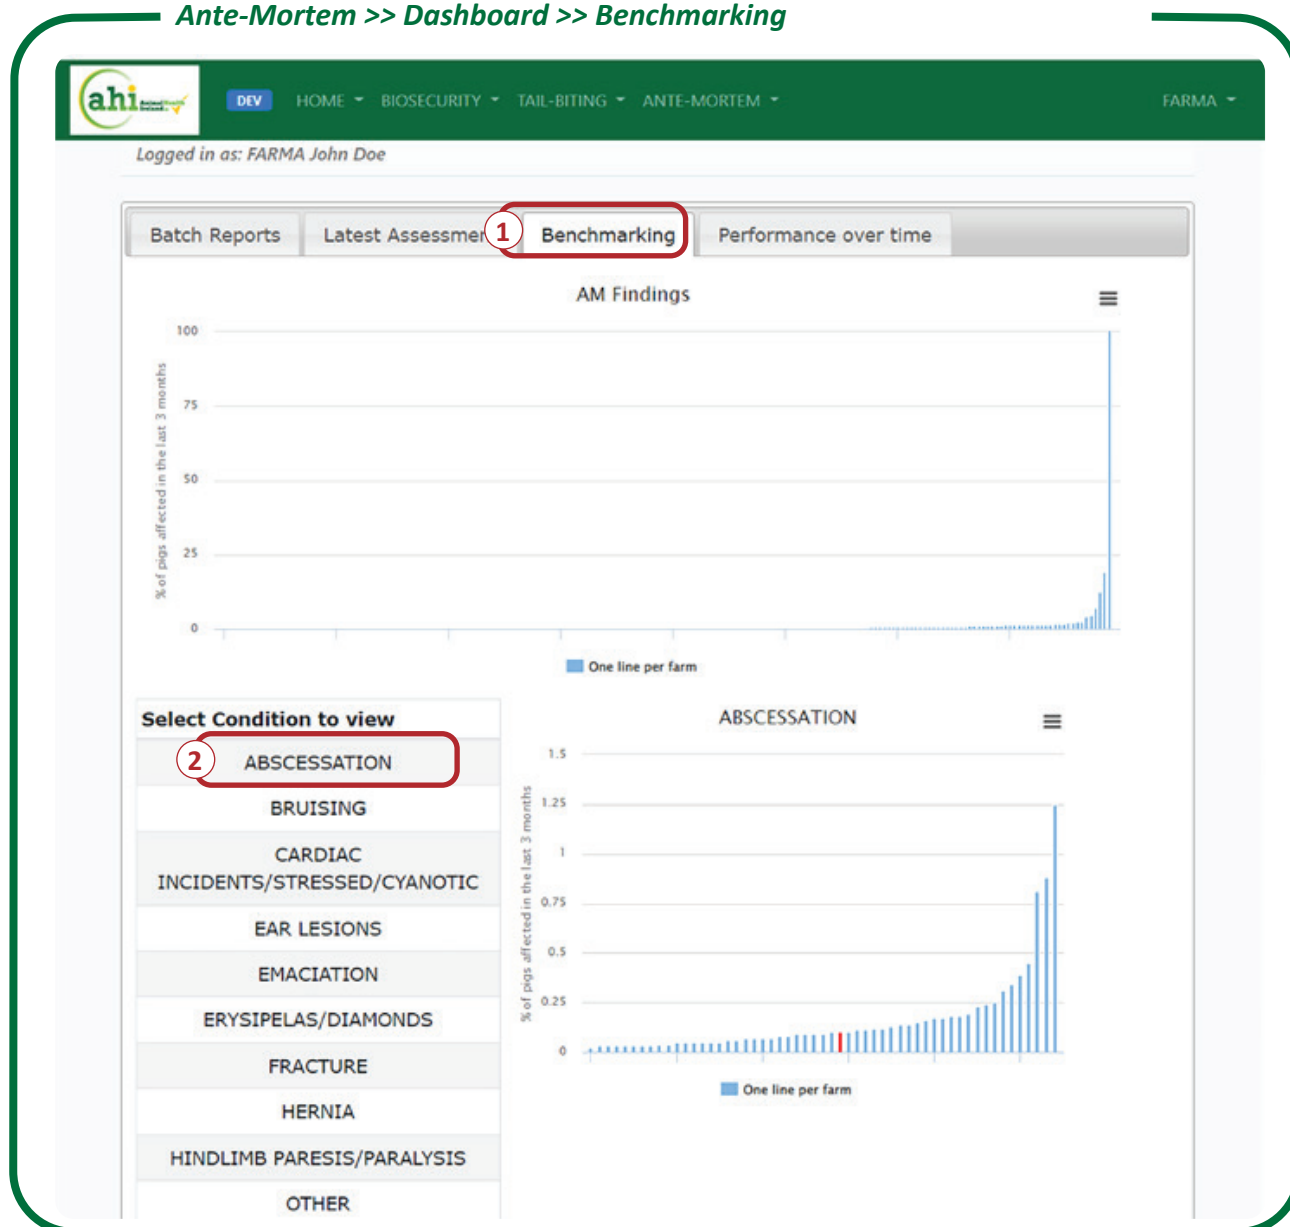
Ante-Mortem >> Dashboard >> Benchmarking

ahi

DEV HOME BIOSECURITY TAIL-BITING ANTE-MORTEM FARMA

Logged in as: FARMA John Doe

Batch Reports | Latest Assessmen | 1 | Benchmarking | Performance over time

AM Findings

100
75
50
25
0

% of pigs affected in the last 3 months

One line per farm

Select Condition to view

2 ABSCESSATION
BRUISING
CARDIAC INCIDENTS/STRESSED/CYANOTIC
EAR LESIONS
EMACIATION
ERYSIPELAS/DIAMONDS
FRACTURE
HERNIA
HINDLIMB PARESIS/PARALYSIS
OTHER

ABSCESSATION

1.5
1.25
1
0.75
0.5
0.25
0

% of pigs affected in the last 3 months

One line per farm